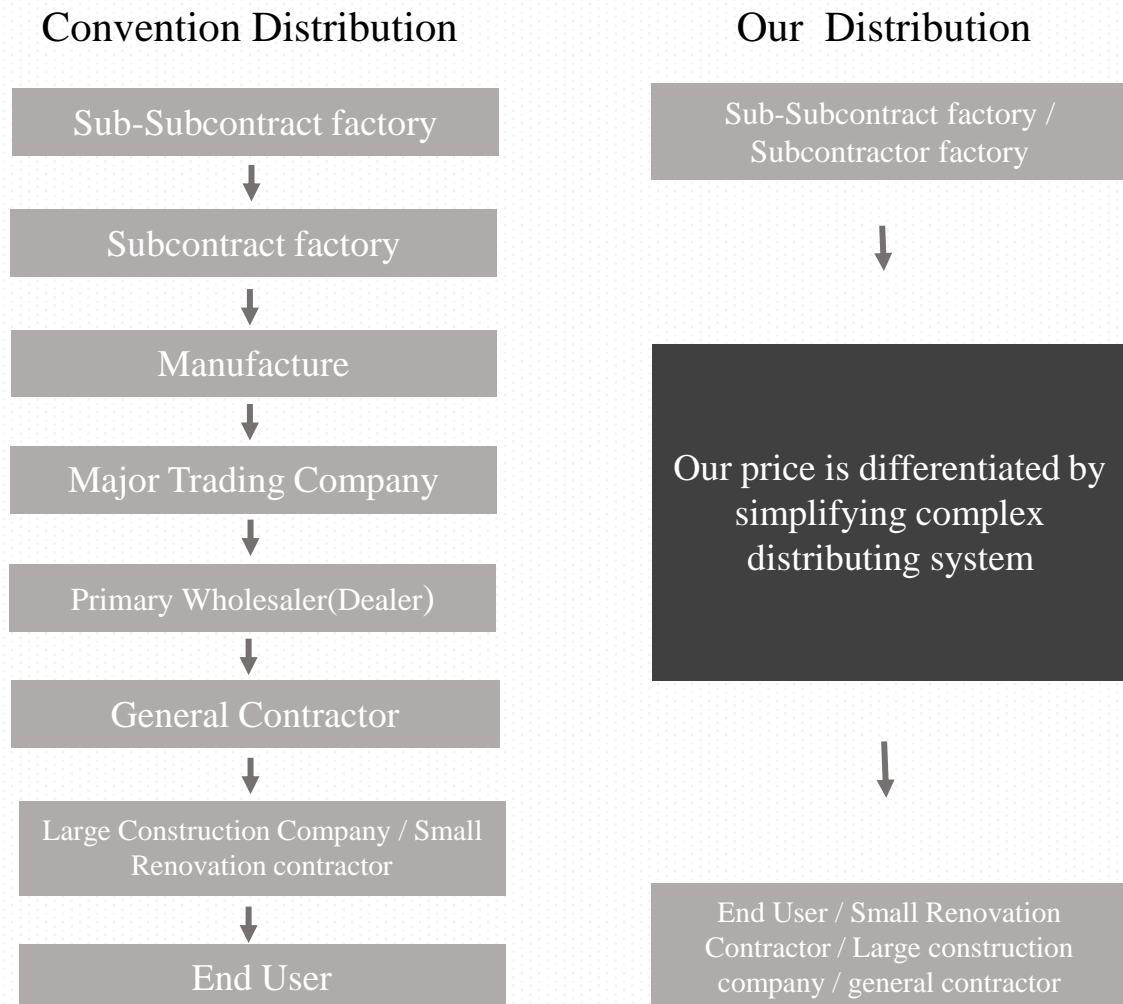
Convention Distribution

Sub-Subcontract factory

Subcontract factory

Manufacture

Major Trading Company

Primary Wholesaler(Dealer)

General Contractor

Large Construction Company / Small Renovation contractor

End User

Our Distribution

Sub-Subcontract factory / Subcontractor factory

Our price is differentiated by simplifying complex distributing system

End User / Small Renovation Contractor / Large construction company / general contractor